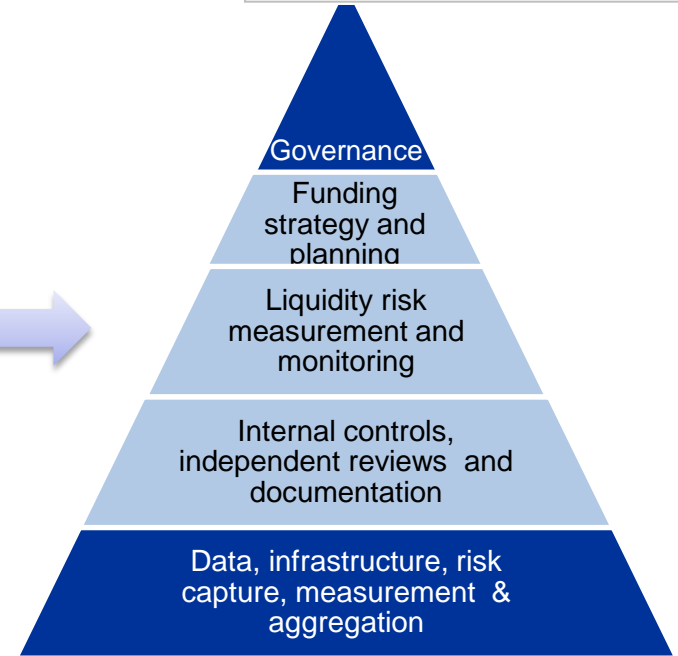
Governance

Funding strategy and planning

Liquidity risk measurement and monitoring

Internal controls, independent reviews and documentation

Data, infrastructure, risk capture, measurement & aggregation